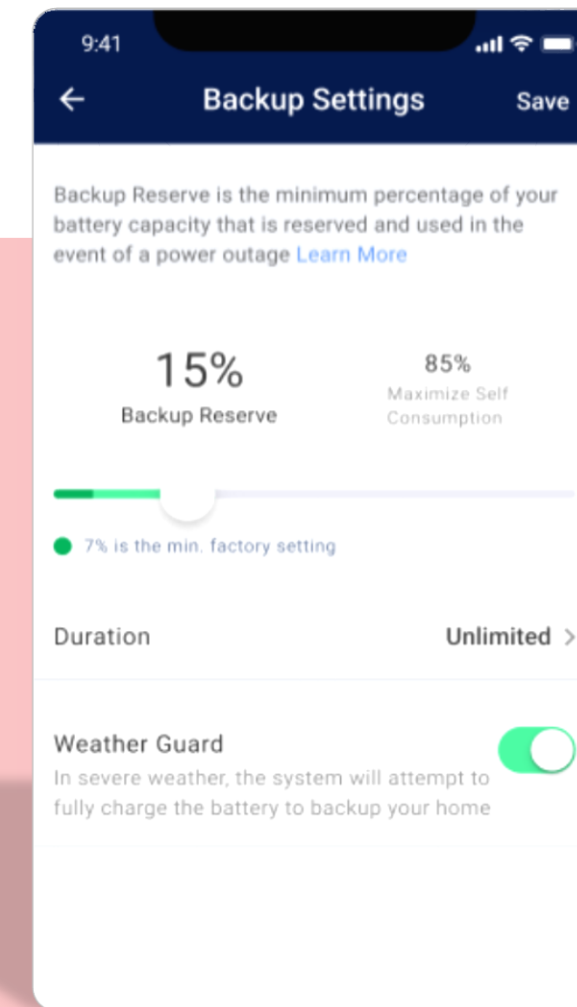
9:41

Backup Settings

Save

Backup Reserve is the minimum percentage of your battery capacity that is reserved and used in the event of a power outage Learn More

15%
Backup Reserve

85%
Maximize Self Consumption

7% is the min. factory setting

Duration

Unlimited

Weather Guard

In severe weather, the system will attempt to fully charge the battery to backup your home